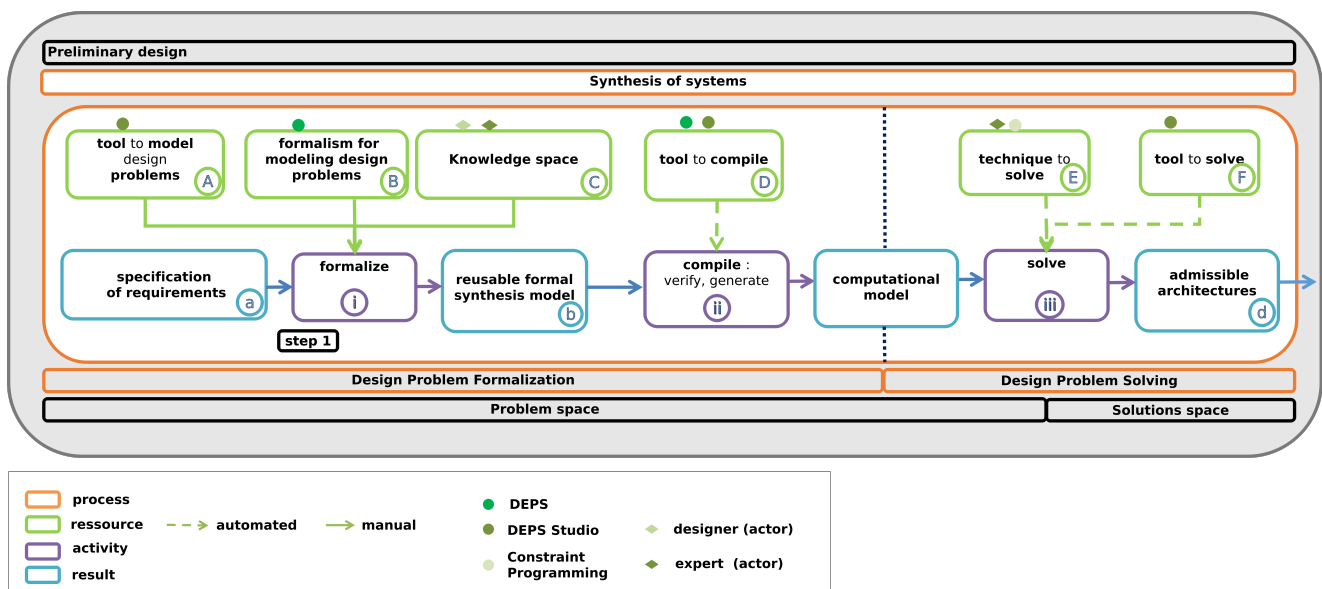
Preliminary design

Synthesis of systems

tool to model design problems A

formalism for modeling design problems B

Knowledge space C

tool to compile D

technique to solve E

tool to solve F

specification of requirements a

formalize i

step 1

reusable formal synthesis model b

compile : verify, generate ii

computational model

solve iii

admissible architectures d

Design Problem Formalization

Design Problem Solving

Problem space

Solutions space

process
ressource
activity
result
automated
manual
DEPS
DEPS Studio
Constraint Programming
designer (actor)
expert (actor)